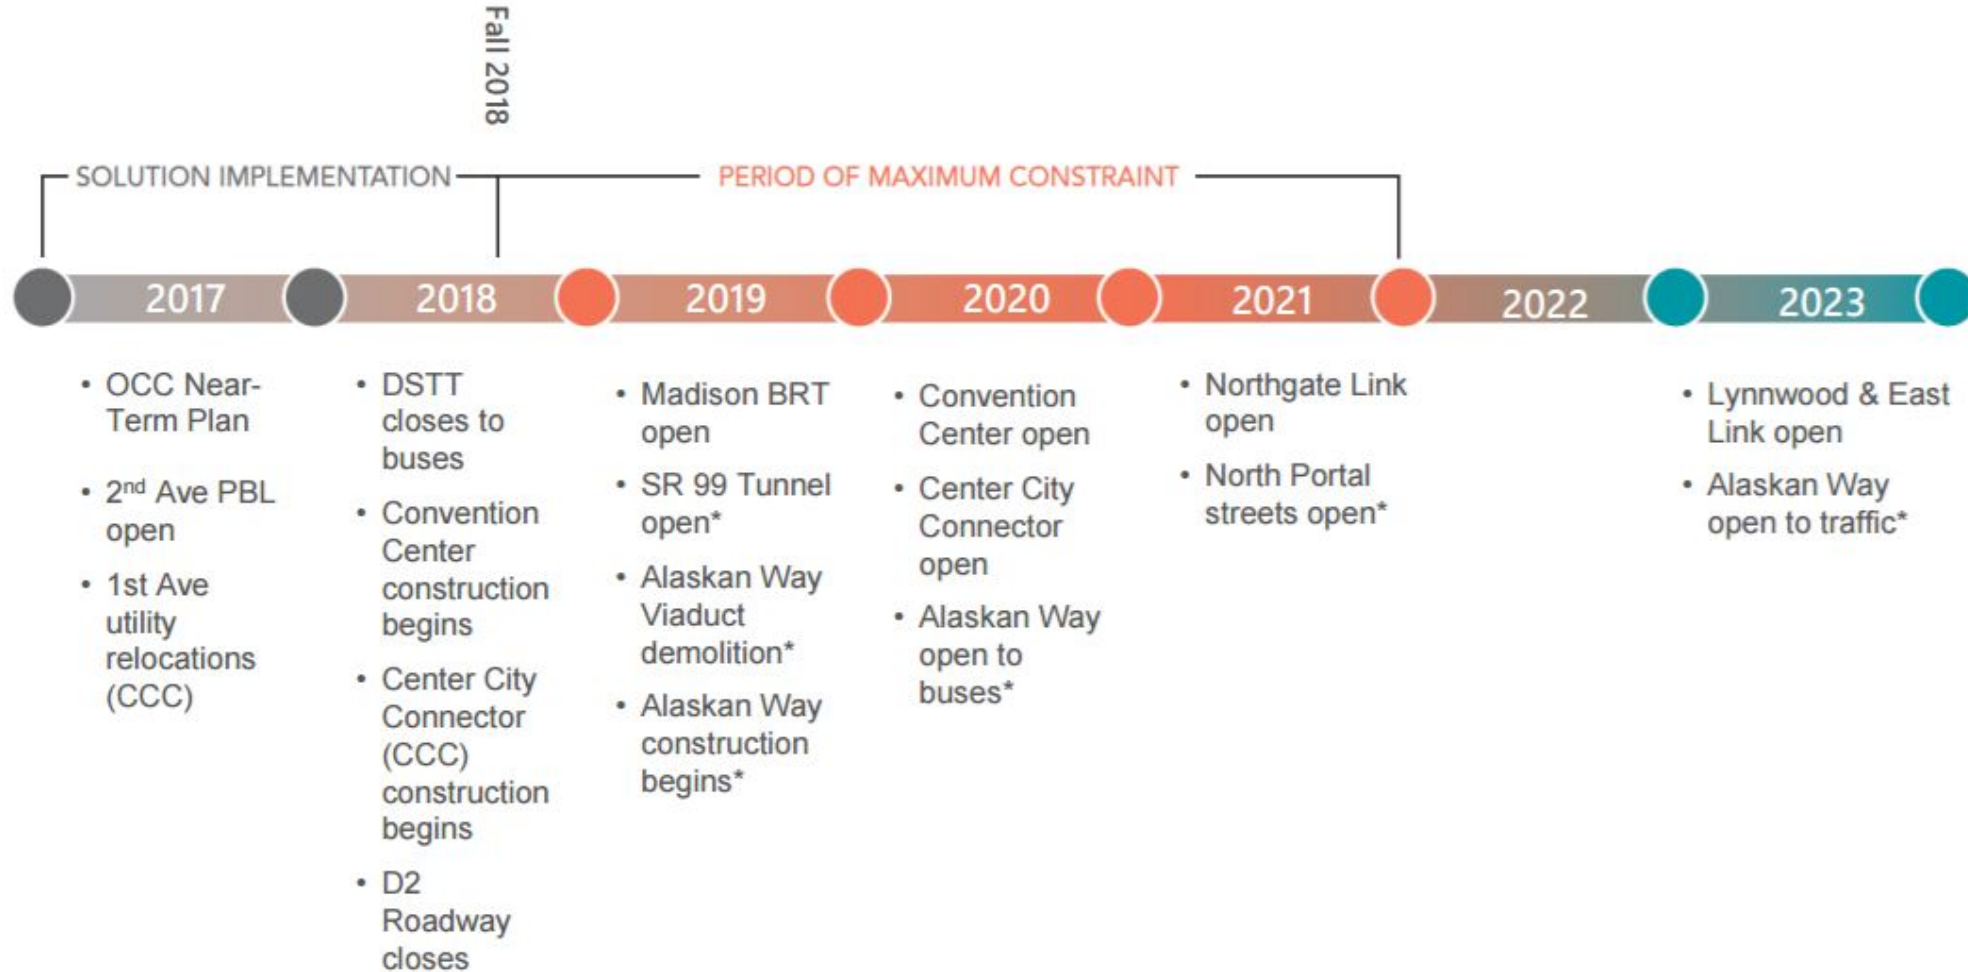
Fall 2018

SOLUTION IMPLEMENTATION

PERIOD OF MAXIMUM CONSTRAINT

2017

2018

2019

2020

2021

2022

2023

• OCC Near-Term Plan
• $2^{nd}$ Ave PBL open
• 1st Ave utility relocations (CCC)

• DSTT closes to buses
• Convention Center construction begins
• Center City Connector (CCC) construction begins
• D2 Roadway closes

• Madison BRT open
• SR 99 Tunnel open*
• Alaskan Way Viaduct demolition*
• Alaskan Way construction begins*

• Convention Center open
• Center City Connector open
• Alaskan Way open to buses*

• Northgate Link open
• North Portal streets open*

• Lynnwood & East Link open
• Alaskan Way open to traffic*